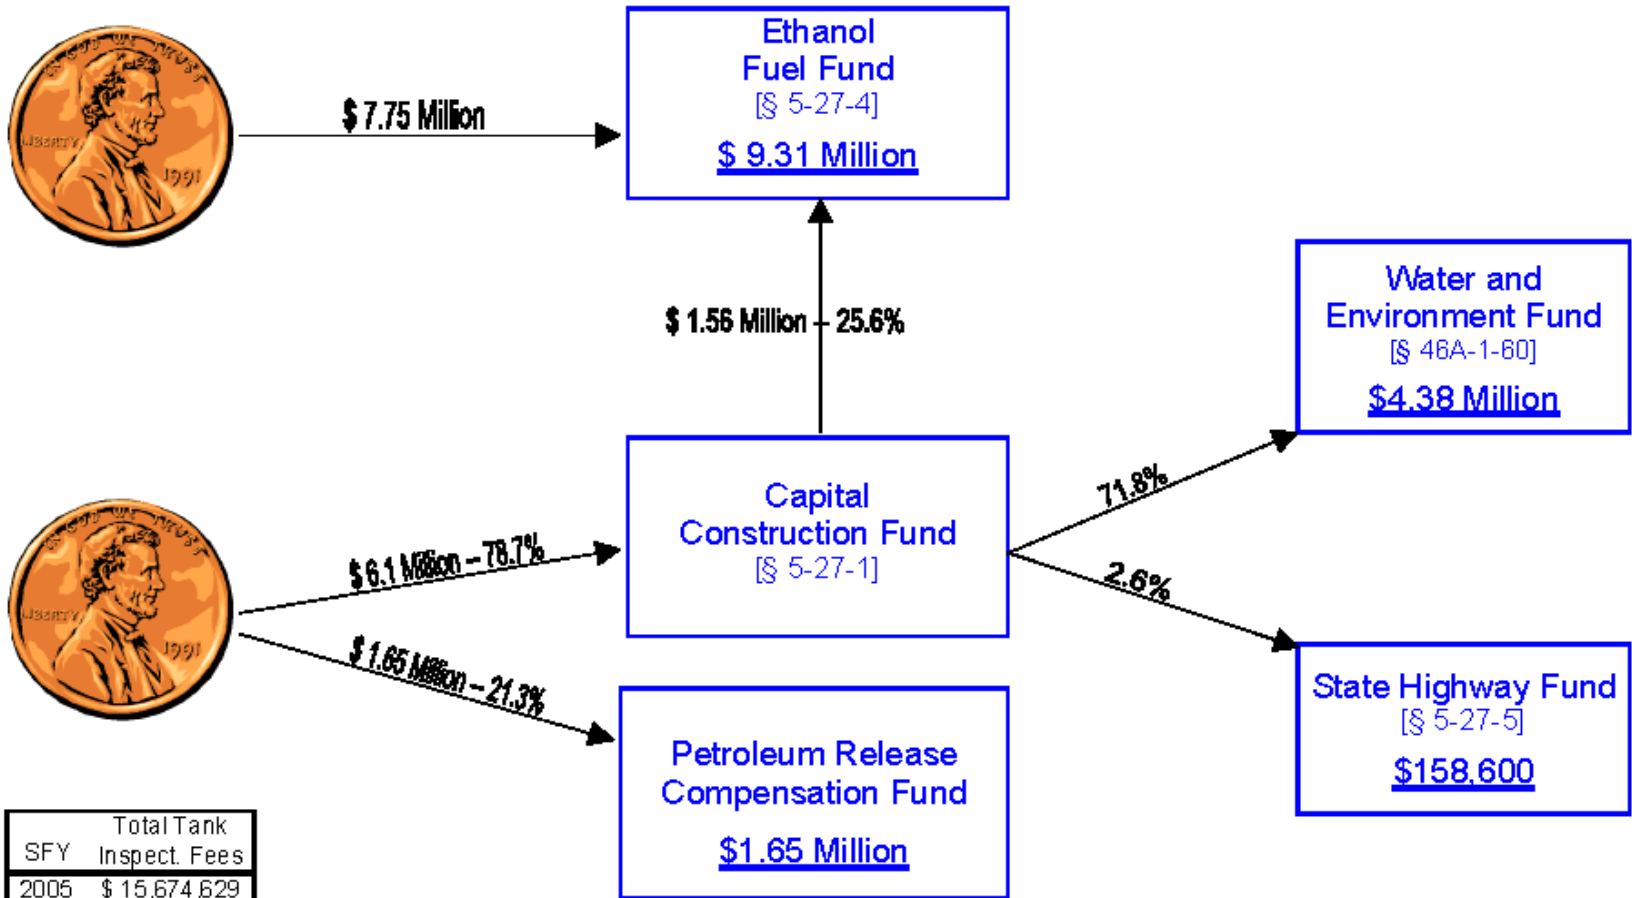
IN GOD WE TRUST
LIBERTY
1991

$ 7.75 Million

Ethanol Fuel Fund
[§ 5-27-4]
$ 9.31 Million

$ 1.56 Million – 25.6%

Water and Environment Fund
[§ 46A-1-60]
$4.38 Million

IN GOD WE TRUST
LIBERTY
1991

$ 6.1 Million – 78.7%

Capital Construction Fund
[§ 5-27-1]

71.8%

2.6%

$ 1.65 Million – 21.3%

Petroleum Release Compensation Fund
$1.65 Million

State Highway Fund
[§ 5-27-5]
$158,600

| SFY | Total Tank Inspect. Fees |
|---|---|
| 2005 | $ 15,674,629 |